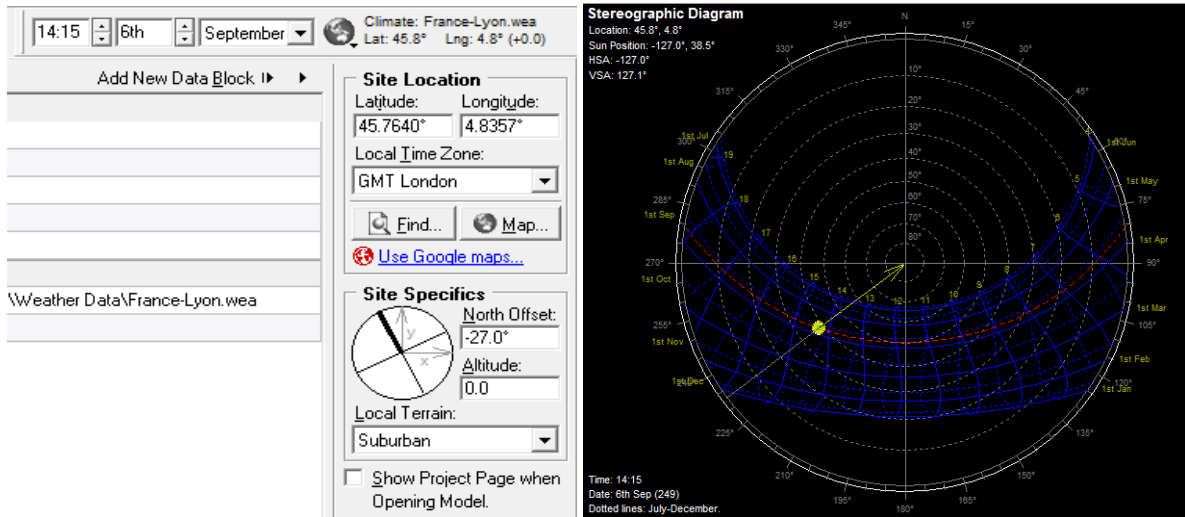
14:15 6th September

Climate: France-Lyon.wea
Lat: 45.8° Lng: 4.8° (+0.0)

Add New Data Block

\Weather Data\France-Lyon.wea

Site Location
Latitude: 45.7640°
Longitude: 4.8357°
Local Time Zone:
GMT London
Find...
Map...
Use Google maps...

Site Specifics
North Offset:
-27.0°
Altitude:
0.0
Local Terrain:
Suburban
Show Project Page when Opening Model.

Stereographic Diagram
Location: 45.8°, 4.8°
Sun Position: -127.0°, 38.5°
HSA: -127.0°
VSA: 127.1°

N
345° 15° 330° 30° 315° 45° 300° 285° 75° 270° 90° 255° 105° 120° 225° 135° 210° 150° 195° 180° 165°
10° 20° 30° 40° 50° 60° 70° 80°
1st Jul 1st Jun 1st Aug 1st May 1st Sep 1st Apr 1st Oct 1st Mar 1st Nov 1st Feb 1st Dec 1st Jan
19 18 17 16 15 14 13 12 11 10 9 8 7 6 5

Time: 14:15
Date: 6th Sep (249)
Dotted lines: July-December.